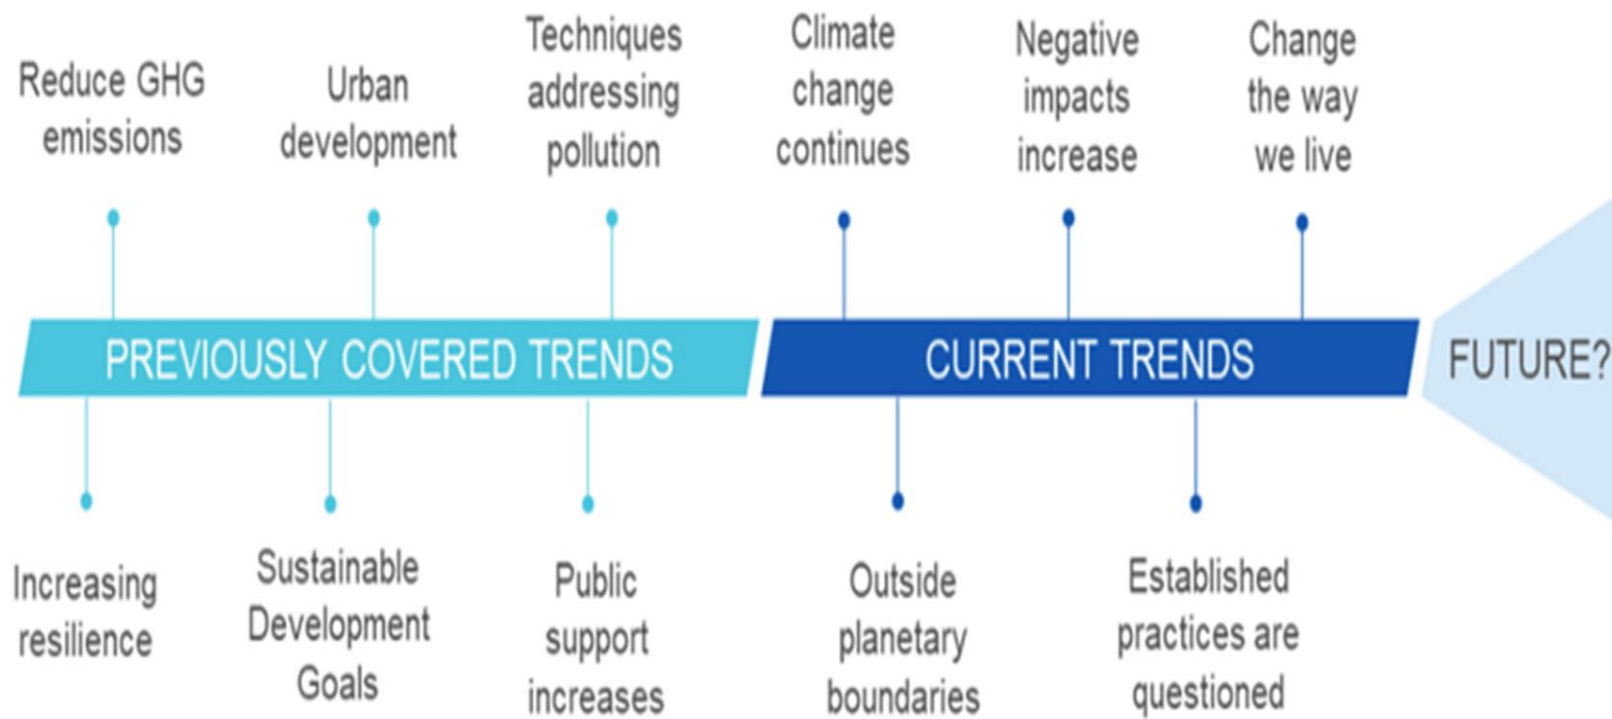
Reduce GHG emissions

Urban development

Techniques addressing pollution

Climate change continues

Negative impacts increase

Change the way we live

PREVIOUSLY COVERED TRENDS

CURRENT TRENDS

FUTURE?

Increasing resilience

Sustainable Development Goals

Public support increases

Outside planetary boundaries

Established practices are questioned